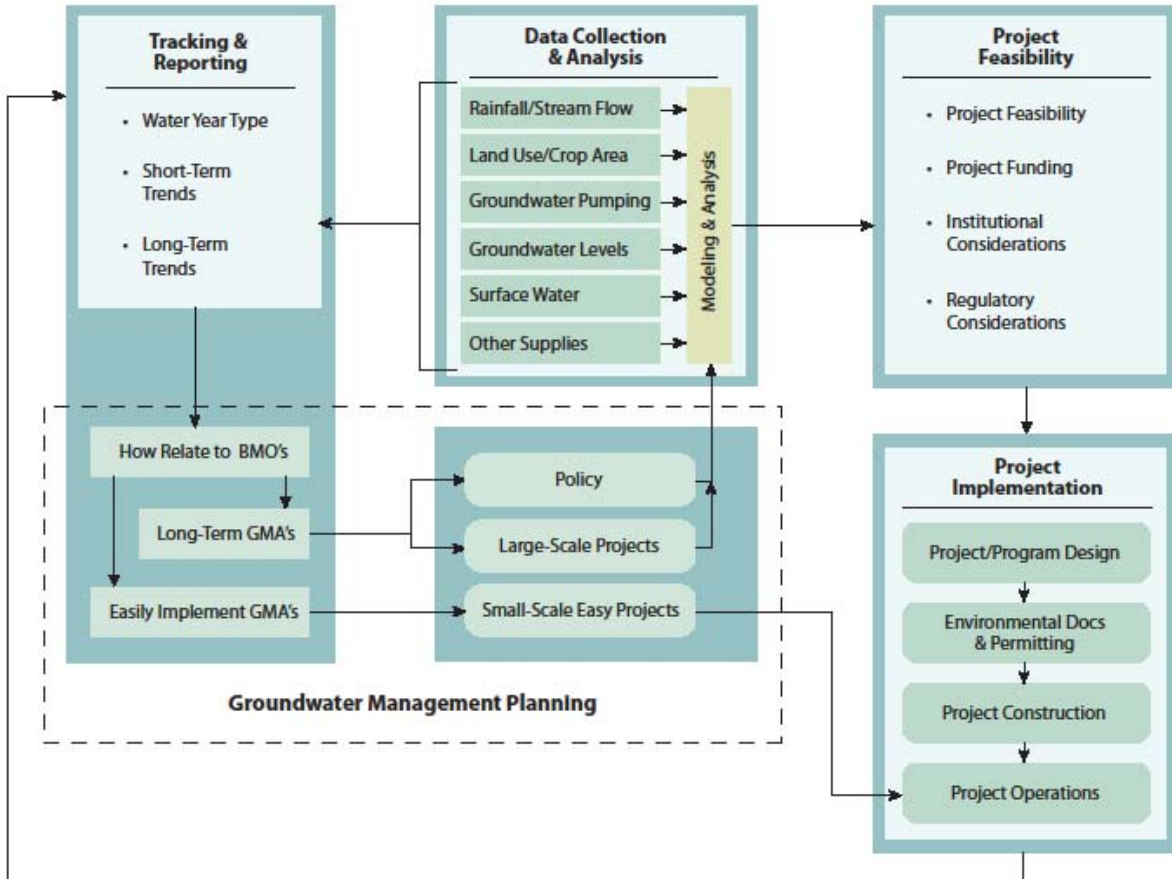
Tracking & Reporting

- Water Year Type
- Short-Term Trends
- Long-Term Trends

Data Collection & Analysis

Rainfall/Stream Flow
Land Use/Crop Area
Groundwater Pumping
Groundwater Levels
Surface Water
Other Supplies

Modeling & Analysis

Project Feasibility

- Project Feasibility
- Project Funding
- Institutional Considerations
- Regulatory Considerations

How Relate to BMO's
Long-Term GMA's
Easily Implement GMA's

Policy
Large-Scale Projects
Small-Scale Easy Projects

Groundwater Management Planning

Project Implementation

Project/Program Design
Environmental Docs & Permitting
Project Construction
Project Operations